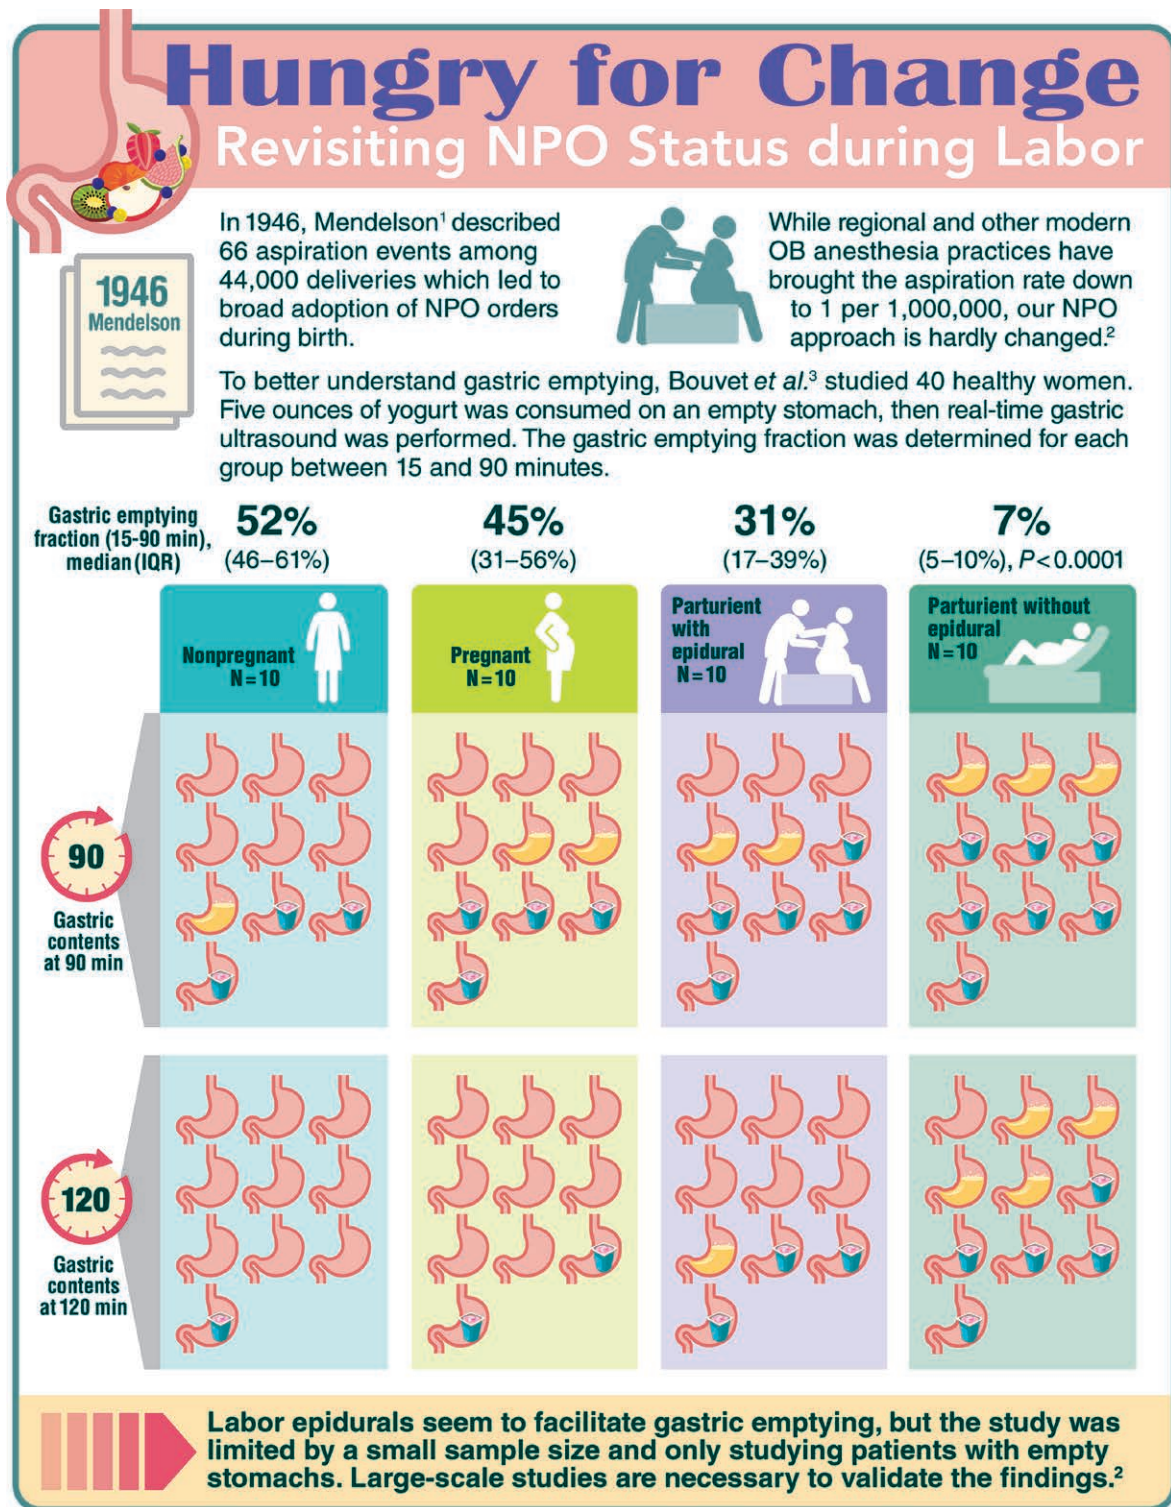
Hungry for Change
Revisiting NPO Status during Labor

1946
Mendelson

In 1946, Mendelson$^1$ described 66 aspiration events among 44,000 deliveries which led to broad adoption of NPO orders during birth.

While regional and other modern OB anesthesia practices have brought the aspiration rate down to 1 per 1,000,000, our NPO approach is hardly changed.$^2$

To better understand gastric emptying, Bouvet et al.$^3$ studied 40 healthy women. Five ounces of yogurt was consumed on an empty stomach, then real-time gastric ultrasound was performed. The gastric emptying fraction was determined for each group between 15 and 90 minutes.

Gastric emptying fraction (15-90 min), median (IQR)

52% (46–61%)

45% (31–56%)

31% (17–39%)

7% (5–10%), P<0.0001

Nonpregnant N=10

Pregnant N=10

Parturient with epidural N=10

Parturient without epidural N=10

90
Gastric contents at 90 min

120
Gastric contents at 120 min

Labor epidurals seem to facilitate gastric emptying, but the study was limited by a small sample size and only studying patients with empty stomachs. Large-scale studies are necessary to validate the findings.$^2$